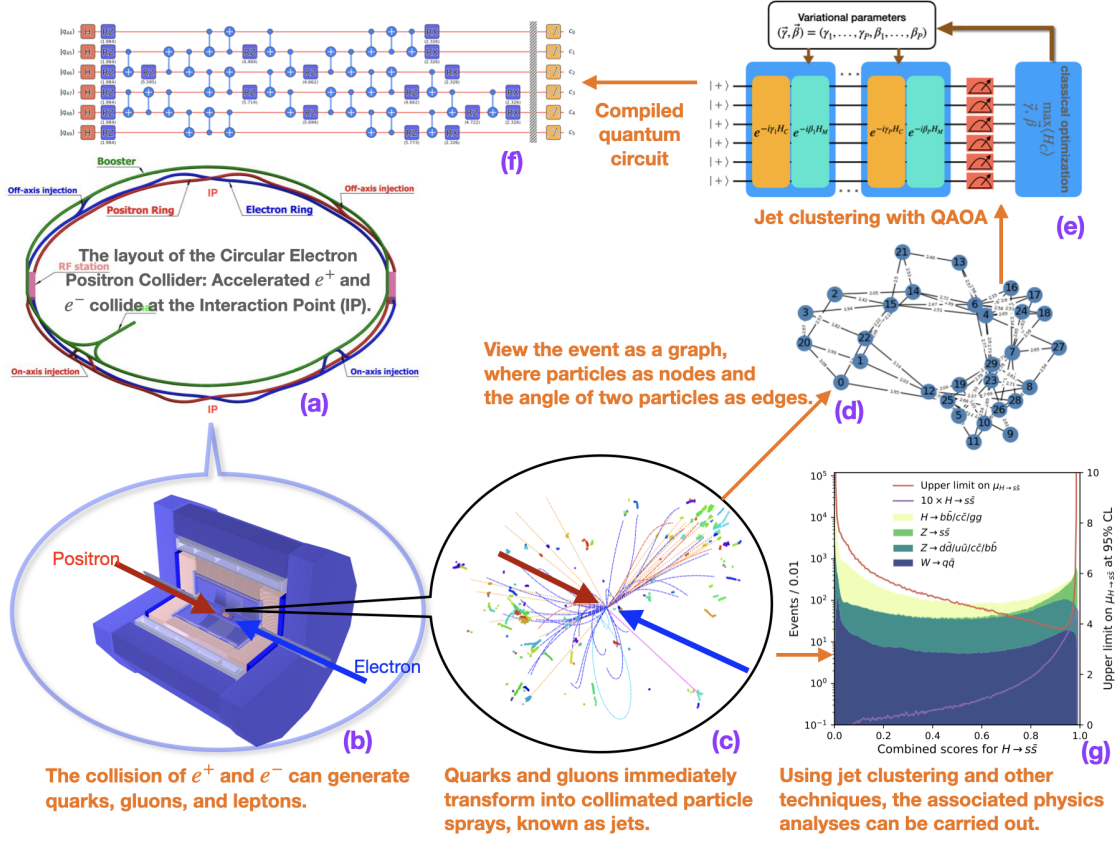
Variational parameters
$(\vec{\gamma}, \vec{\beta}) = (\gamma_1, \ldots, \gamma_P, \beta_1, \ldots, \beta_P)$

$|q_{n0}\rangle$ H RZ
$|q_{n1}\rangle$ H RZ
$|q_{n2}\rangle$ H RZ
$|q_{n3}\rangle$ H RZ
$|q_{n4}\rangle$ H RZ
$|q_{n5}\rangle$ H RZ

$c_0$ $c_1$ $c_2$ $c_3$ $c_4$ $c_5$

$|+\rangle$ $|+\rangle$ $|+\rangle$ $|+\rangle$ $|+\rangle$ $|+\rangle$

$e^{-i\gamma_1 H_C}$ $e^{-i\beta_1 H_M}$ $e^{-i\gamma_P H_C}$ $e^{-i\beta_P H_M}$

classical optimization
$\max_{\vec{\gamma}, \vec{\beta}} \langle H_C \rangle$

Compiled quantum circuit

(f)

Jet clustering with QAOA

(e)

Booster
Off-axis injection
IP
Off-axis injection
Positron Ring
Electron Ring
RF station
The layout of the Circular Electron Positron Collider: Accelerated $e^+$ and $e^-$ collide at the Interaction Point (IP).
On-axis injection
On-axis injection
IP
(a)

View the event as a graph, where particles as nodes and the angle of two particles as edges.

(d)

Positron
Electron
(b)
(c)

Upper limit on $\mu_{H\to s\bar{s}}$
$10 \times H \to s\bar{s}$
$H \to b\bar{b}/c\bar{c}/gg$
$Z \to s\bar{s}$
$Z \to d\bar{d}/u\bar{u}/c\bar{c}/b\bar{b}$
$W \to q\bar{q}$

Events / 0.01
Upper limit on $\mu_{H\to s\bar{s}}$ at 95% CL
Combined scores for $H \to s\bar{s}$
(g)

The collision of $e^+$ and $e^-$ can generate quarks, gluons, and leptons.

Quarks and gluons immediately transform into collimated particle sprays, known as jets.

Using jet clustering and other techniques, the associated physics analyses can be carried out.